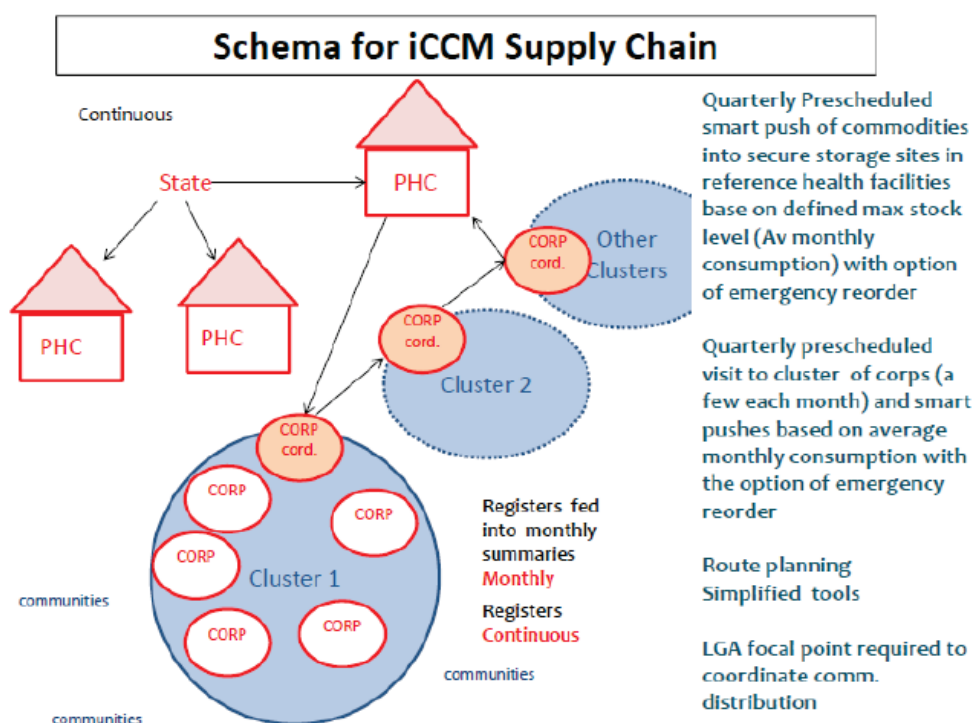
Schema for iCCM Supply Chain

Continuous

State

PHC

PHC

PHC

CORP cord.

Other Clusters

CORP cord.

Cluster 2

CORP cord.

CORP

CORP

CORP

Cluster 1

CORP

CORP

Registers fed into monthly summaries
Monthly

Registers
Continuous

communities

communities

communities

Quarterly Prescheduled smart push of commodities into secure storage sites in reference health facilities base on defined max stock level (Av monthly consumption) with option of emergency reorder

Quarterly prescheduled visit to cluster of corps (a few each month) and smart pushes based on average monthly consumption with the option of emergency reorder

Route planning
Simplified tools

LGA focal point required to coordinate comm. distribution